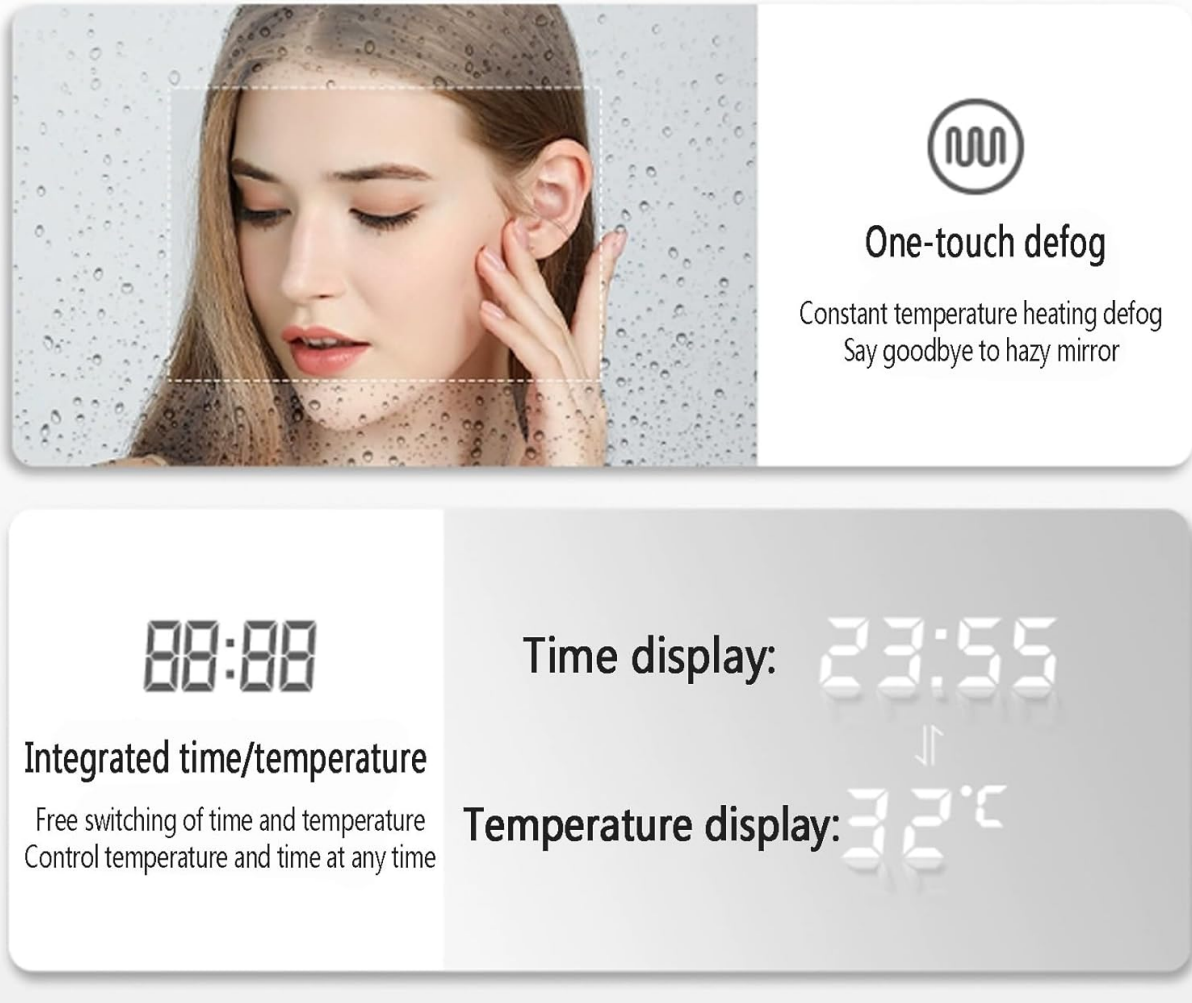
One-touch defog

Constant temperature heating defog
Say goodbye to hazy mirror

88:88

Integrated time/temperature

Free switching of time and temperature
Control temperature and time at any time

Time display: 23:55

Temperature display: 32°C